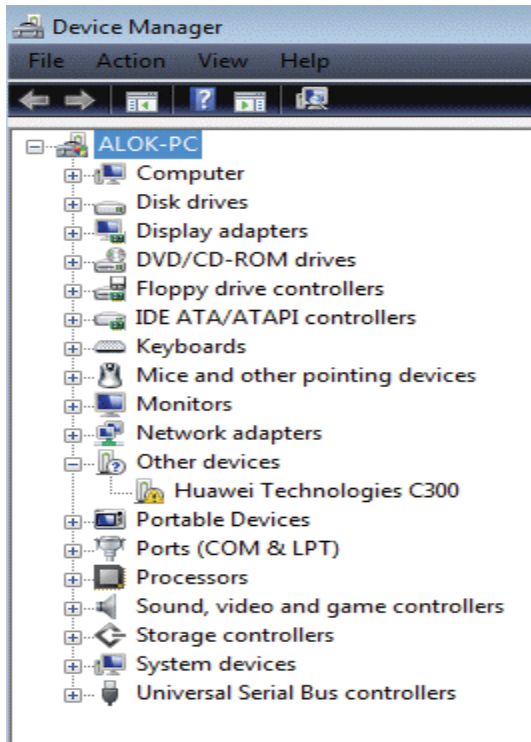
Device Manager

File Action View Help

ALOK-PC
Computer
Disk drives
Display adapters
DVD/CD-ROM drives
Floppy drive controllers
IDE ATA/ATAPI controllers
Keyboards
Mice and other pointing devices
Monitors
Network adapters
Other devices
Huawei Technologies C300
Portable Devices
Ports (COM & LPT)
Processors
Sound, video and game controllers
Storage controllers
System devices
Universal Serial Bus controllers